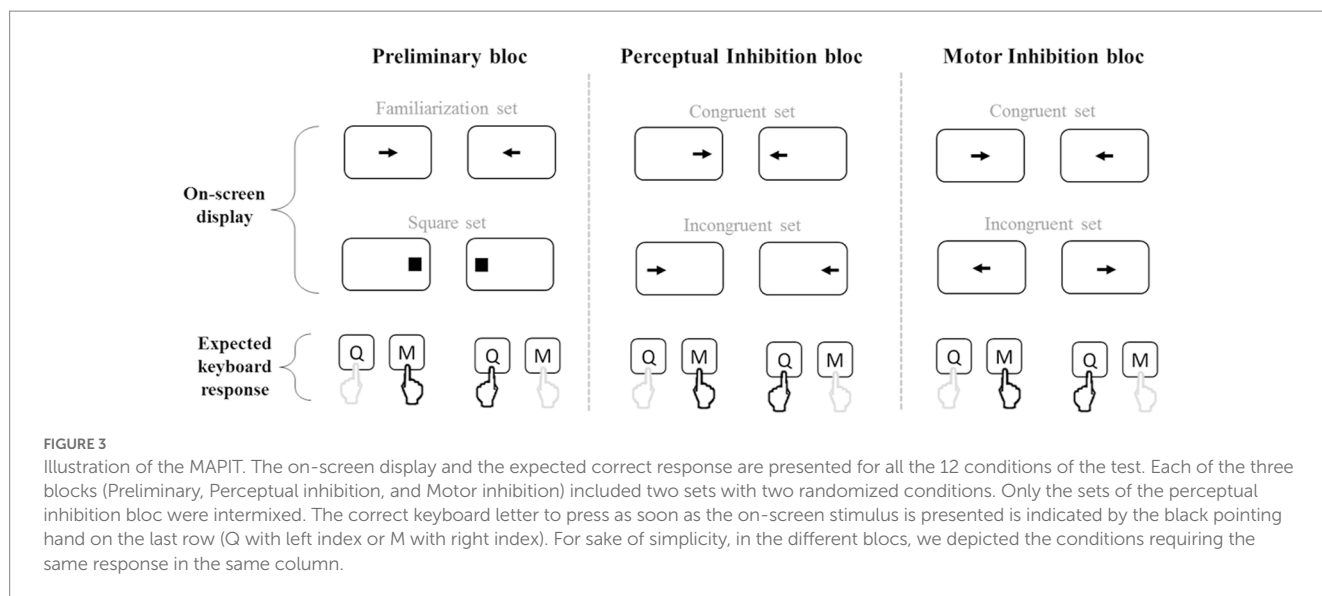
Preliminary bloc

Perceptual Inhibition bloc

Motor Inhibition bloc

Familiarization set

Square set

Congruent set

Incongruent set

Congruent set

Incongruent set

On-screen display

Expected keyboard response

Q M Q M Q M Q M Q M Q M

FIGURE 3
Illustration of the MAPIT. The on-screen display and the expected correct response are presented for all the 12 conditions of the test. Each of the three blocks (Preliminary, Perceptual inhibition, and Motor inhibition) included two sets with two randomized conditions. Only the sets of the perceptual inhibition bloc were intermixed. The correct keyboard letter to press as soon as the on-screen stimulus is presented is indicated by the black pointing hand on the last row (Q with left index or M with right index). For sake of simplicity, in the different blocs, we depicted the conditions requiring the same response in the same column.